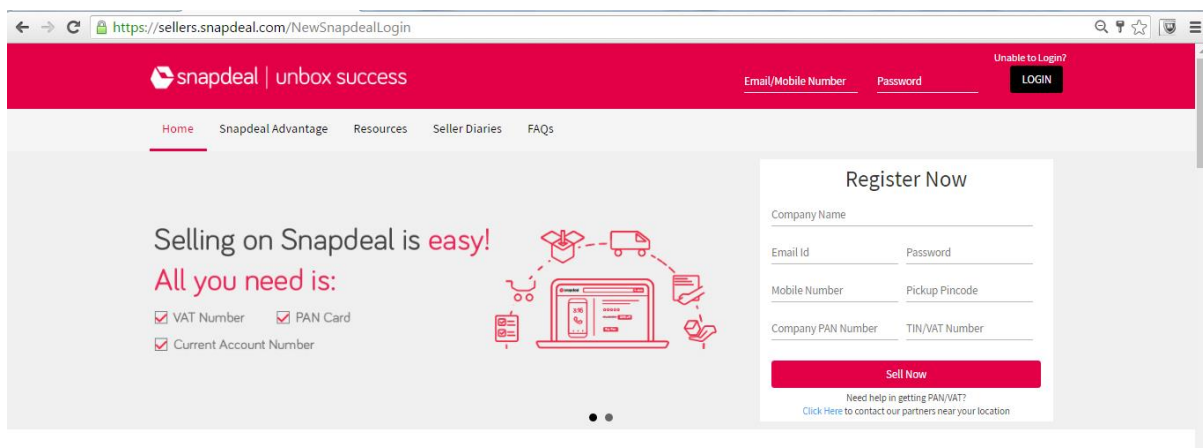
https://sellers.snapdeal.com/NewSnapdealLogin

snapdeal | unbox success

Unable to Login?

Email/Mobile Number Password LOGIN

Home Snapdeal Advantage Resources Seller Diaries FAQs

Selling on Snapdeal is easy!
All you need is:

VAT Number PAN Card
Current Account Number

snapdeal

Register Now

Company Name

Email Id Password

Mobile Number Pickup Pincode

Company PAN Number TIN/VAT Number

Sell Now

Need help in getting PAN/VAT?
Click Here to contact our partners near your location